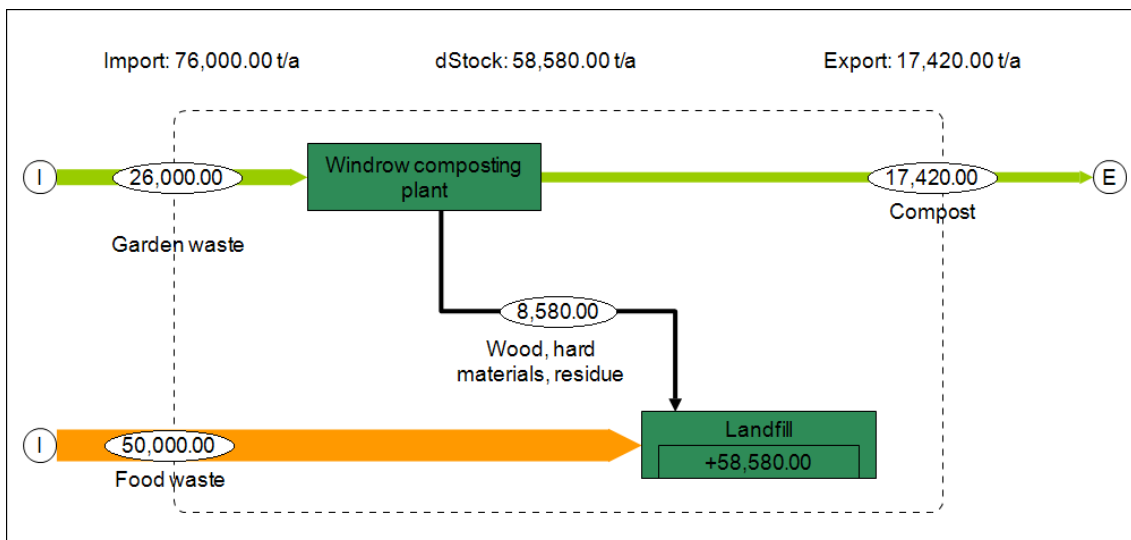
Import: 76,000.00 t/a

dStock: 58,580.00 t/a

Export: 17,420.00 t/a

I

26,000.00

Garden waste

Windrow composting plant

17,420.00

Compost

E

8,580.00

Wood, hard materials, residue

I

50,000.00

Food waste

Landfill

+58,580.00